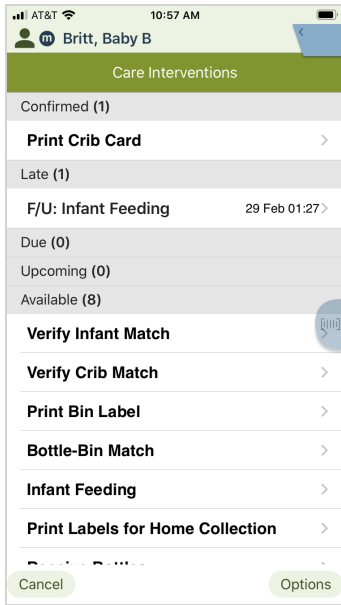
AT&T 10:57 AM

m Britt, Baby B

Care Interventions

Confirmed (1)

Print Crib Card

Late (1)

F/U: Infant Feeding 29 Feb 01:27

Due (0)

Upcoming (0)

Available (8)

Verify Infant Match

Verify Crib Match

Print Bin Label

Bottle-Bin Match

Infant Feeding

Print Labels for Home Collection

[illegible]

Cancel

Options